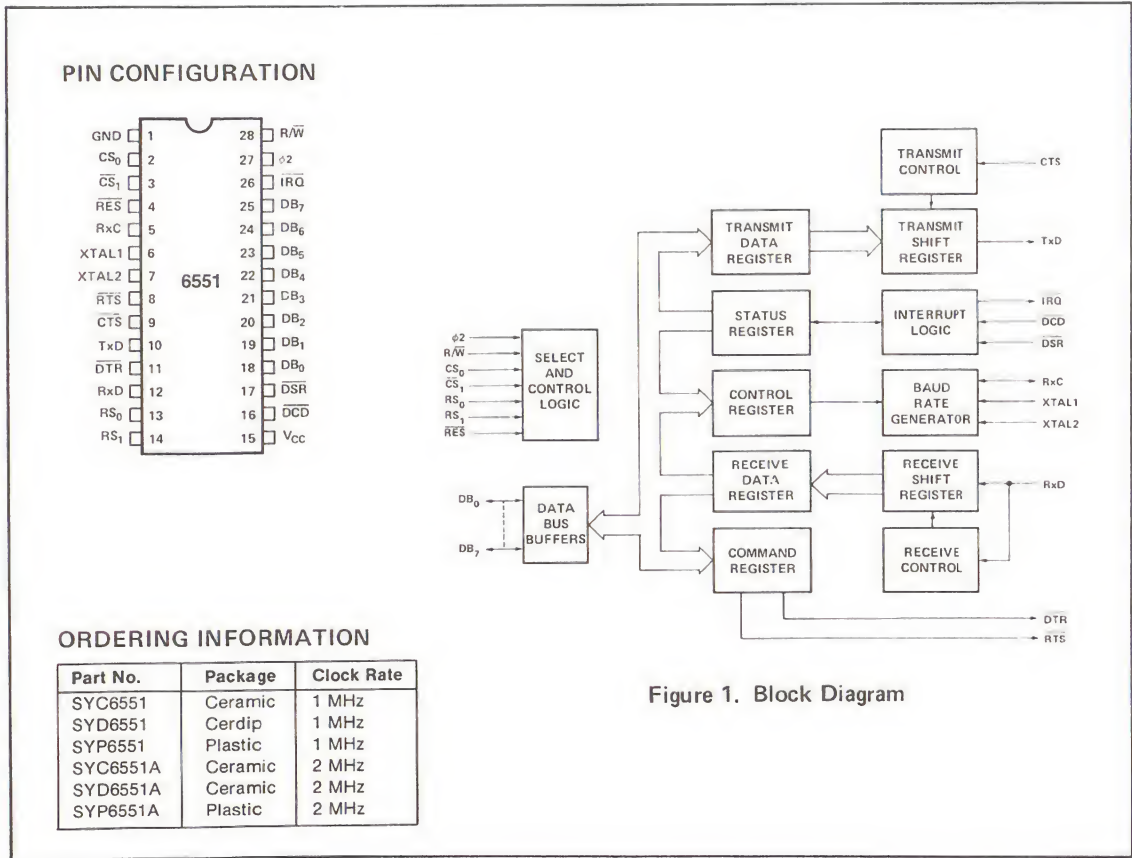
PIN CONFIGURATION

GND 1
$CS_0$ 2
$\overline{CS_1}$ 3
$\overline{RES}$ 4
RxC 5
XTAL1 6
XTAL2 7
$\overline{RTS}$ 8
$\overline{CTS}$ 9
TxD 10
$\overline{DTR}$ 11
RxD 12
$RS_0$ 13
$RS_1$ 14

6551

28 $R/\overline{W}$
27 $\phi2$
26 $\overline{IRQ}$
25 $DB_7$
24 $DB_6$
23 $DB_5$
22 $DB_4$
21 $DB_3$
20 $DB_2$
19 $DB_1$
18 $DB_0$
17 $\overline{DSR}$
16 $\overline{DCD}$
15 $V_{CC}$

TRANSMIT CONTROL
CTS
TRANSMIT DATA REGISTER
TRANSMIT SHIFT REGISTER
TxD
STATUS REGISTER
INTERRUPT LOGIC
$\overline{IRQ}$
$\overline{DCD}$
$\overline{DSR}$
$\phi2$
$R/\overline{W}$
$CS_0$
$\overline{CS_1}$
$RS_0$
$RS_1$
$\overline{RES}$
SELECT AND CONTROL LOGIC
CONTROL REGISTER
BAUD RATE GENERATOR
RxC
XTAL1
XTAL2
RECEIVE DATA REGISTER
RECEIVE SHIFT REGISTER
RxD
$DB_0$
$DB_7$
DATA BUS BUFFERS
COMMAND REGISTER
RECEIVE CONTROL
$\overline{DTR}$
$\overline{RTS}$

ORDERING INFORMATION

| Part No. | Package | Clock Rate |
|---|---|---|
| SYC6551 | Ceramic | 1 MHz |
| SYD6551 | Cerdip | 1 MHz |
| SYP6551 | Plastic | 1 MHz |
| SYC6551A | Ceramic | 2 MHz |
| SYD6551A | Ceramic | 2 MHz |
| SYP6551A | Plastic | 2 MHz |

Figure 1. Block Diagram